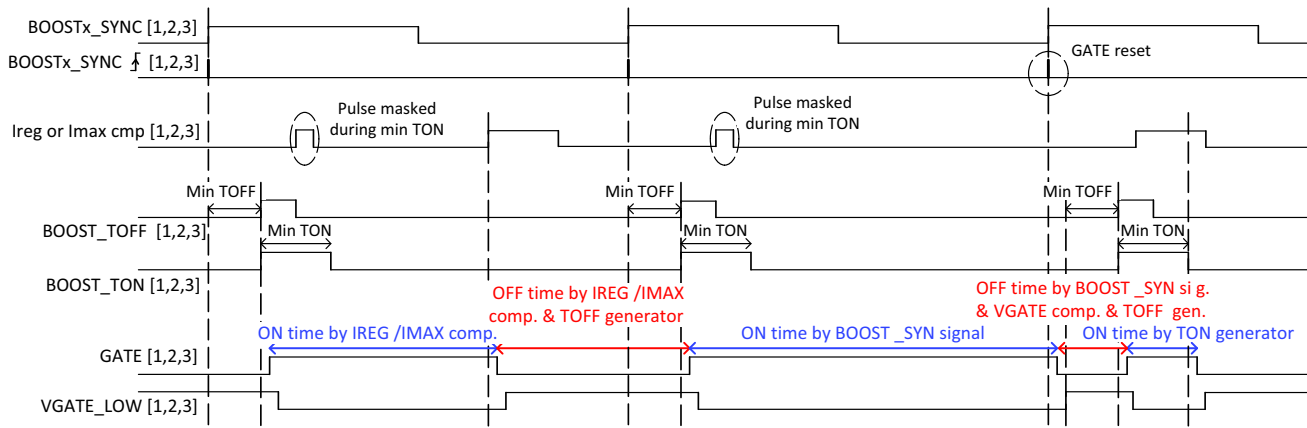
BOOSTx_SYNC [1,2,3]

BOOSTx_SYNC ↑ [1,2,3]

GATE reset

Pulse masked during min TON

Pulse masked during min TON

Ireg or Imax cmp [1,2,3]

Min TOFF

Min TOFF

Min TOFF

BOOST_TOFF [1,2,3]

Min TON

Min TON

Min TON

BOOST_TON [1,2,3]

OFF time by IREG /IMAX comp. & TOFF generator

OFF time by BOOST _SYN si g. & VGATE comp. & TOFF gen.

ON time by IREG /IMAX comp.

ON time by BOOST _SYN signal

ON time by TON generator

GATE [1,2,3]

VGATE_LOW [1,2,3]